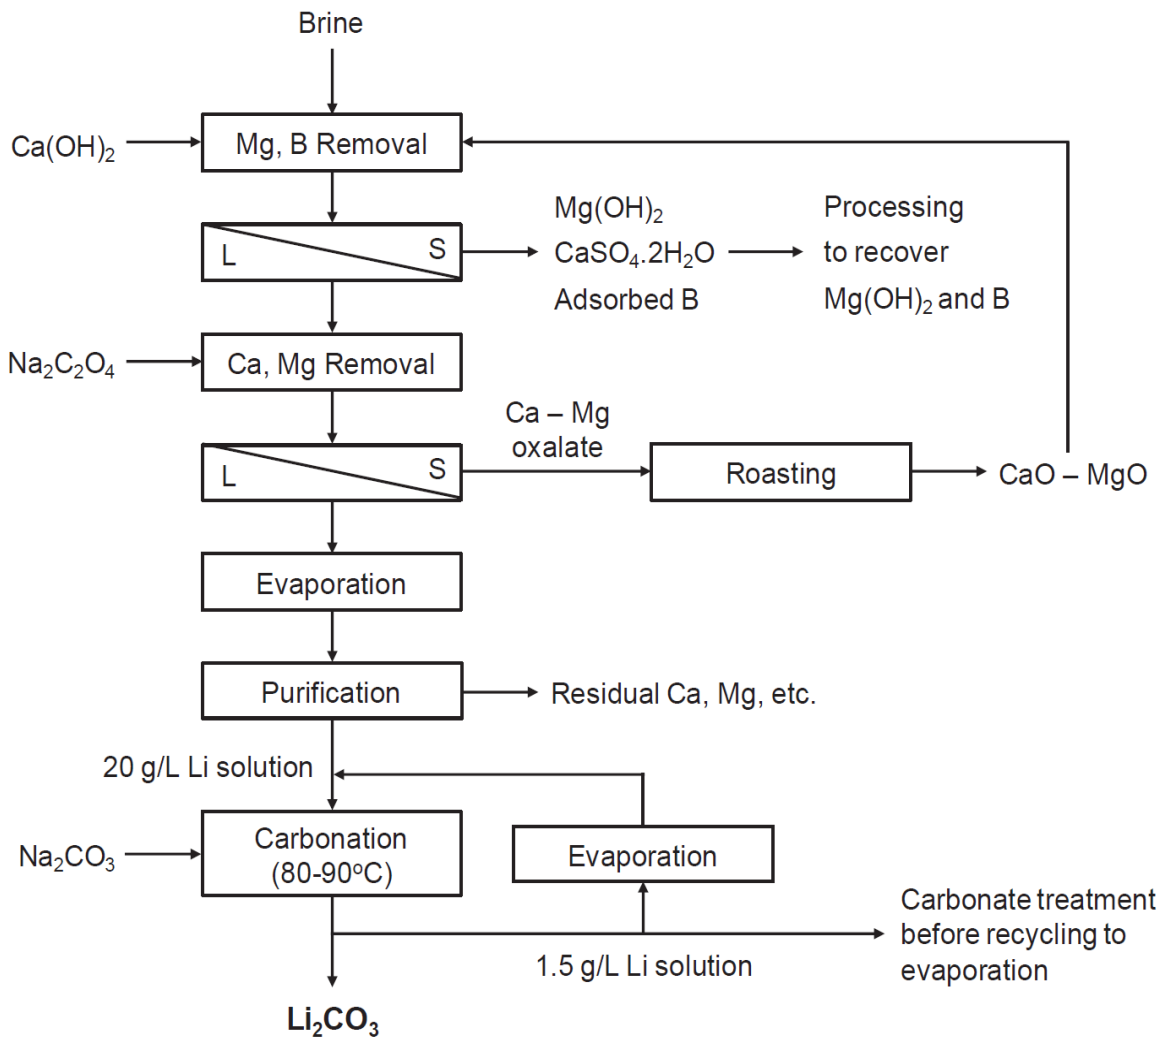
Brine

$Ca(OH)_2$

Mg, B Removal

L

S

$Mg(OH)_2$
$CaSO_4.2H_2O$
Adsorbed B

Processing to recover $Mg(OH)_2$ and B

$Na_2C_2O_4$

Ca, Mg Removal

Ca – Mg oxalate

L

S

Roasting

CaO – MgO

Evaporation

Purification

Residual Ca, Mg, etc.

20 g/L Li solution

$Na_2CO_3$

Carbonation (80-90$^o$C)

Evaporation

Carbonate treatment before recycling to evaporation

1.5 g/L Li solution

$Li_2CO_3$